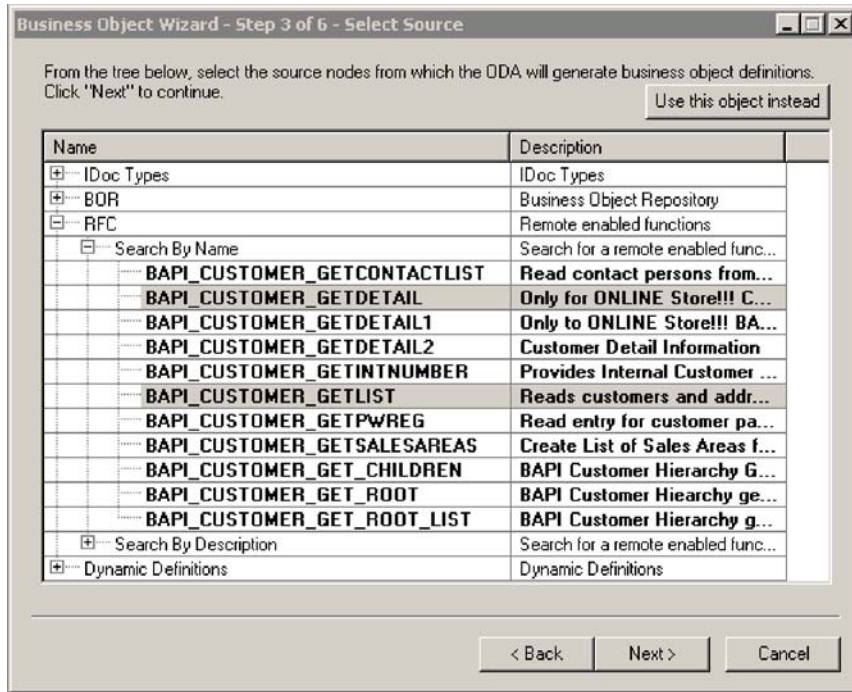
Business Object Wizard - Step 3 of 6 - Select Source

From the tree below, select the source nodes from which the ODA will generate business object definitions. Click "Next" to continue.

Use this object instead

| Name | Description |
|---|---|
| IDoc Types | IDoc Types |
| BOR | Business Object Repository |
| RFC | Remote enabled functions |
| Search By Name | Search for a remote enabled func... |
| BAPI_CUSTOMER_GETCONTACTLIST | Read contact persons from... |
| BAPI_CUSTOMER_GETDETAIL | Only for ONLINE Store!!! C... |
| BAPI_CUSTOMER_GETDETAIL1 | Only to ONLINE Store!!! BA... |
| BAPI_CUSTOMER_GETDETAIL2 | Customer Detail Information |
| BAPI_CUSTOMER_GETINTNUMBER | Provides Internal Customer ... |
| BAPI_CUSTOMER_GETLIST | Reads customers and addr... |
| BAPI_CUSTOMER_GETPWREG | Read entry for customer pa... |
| BAPI_CUSTOMER_GETSALESAREAS | Create List of Sales Areas f... |
| BAPI_CUSTOMER_GET_CHILDREN | BAPI Customer Hierarchy G... |
| BAPI_CUSTOMER_GET_ROOT | BAPI Customer Hiearchy ge... |
| BAPI_CUSTOMER_GET_ROOT_LIST | BAPI Customer Hierarchy g... |
| Search By Description | Search for a remote enabled func... |
| Dynamic Definitions | Dynamic Definitions |

< Back    Next >    Cancel